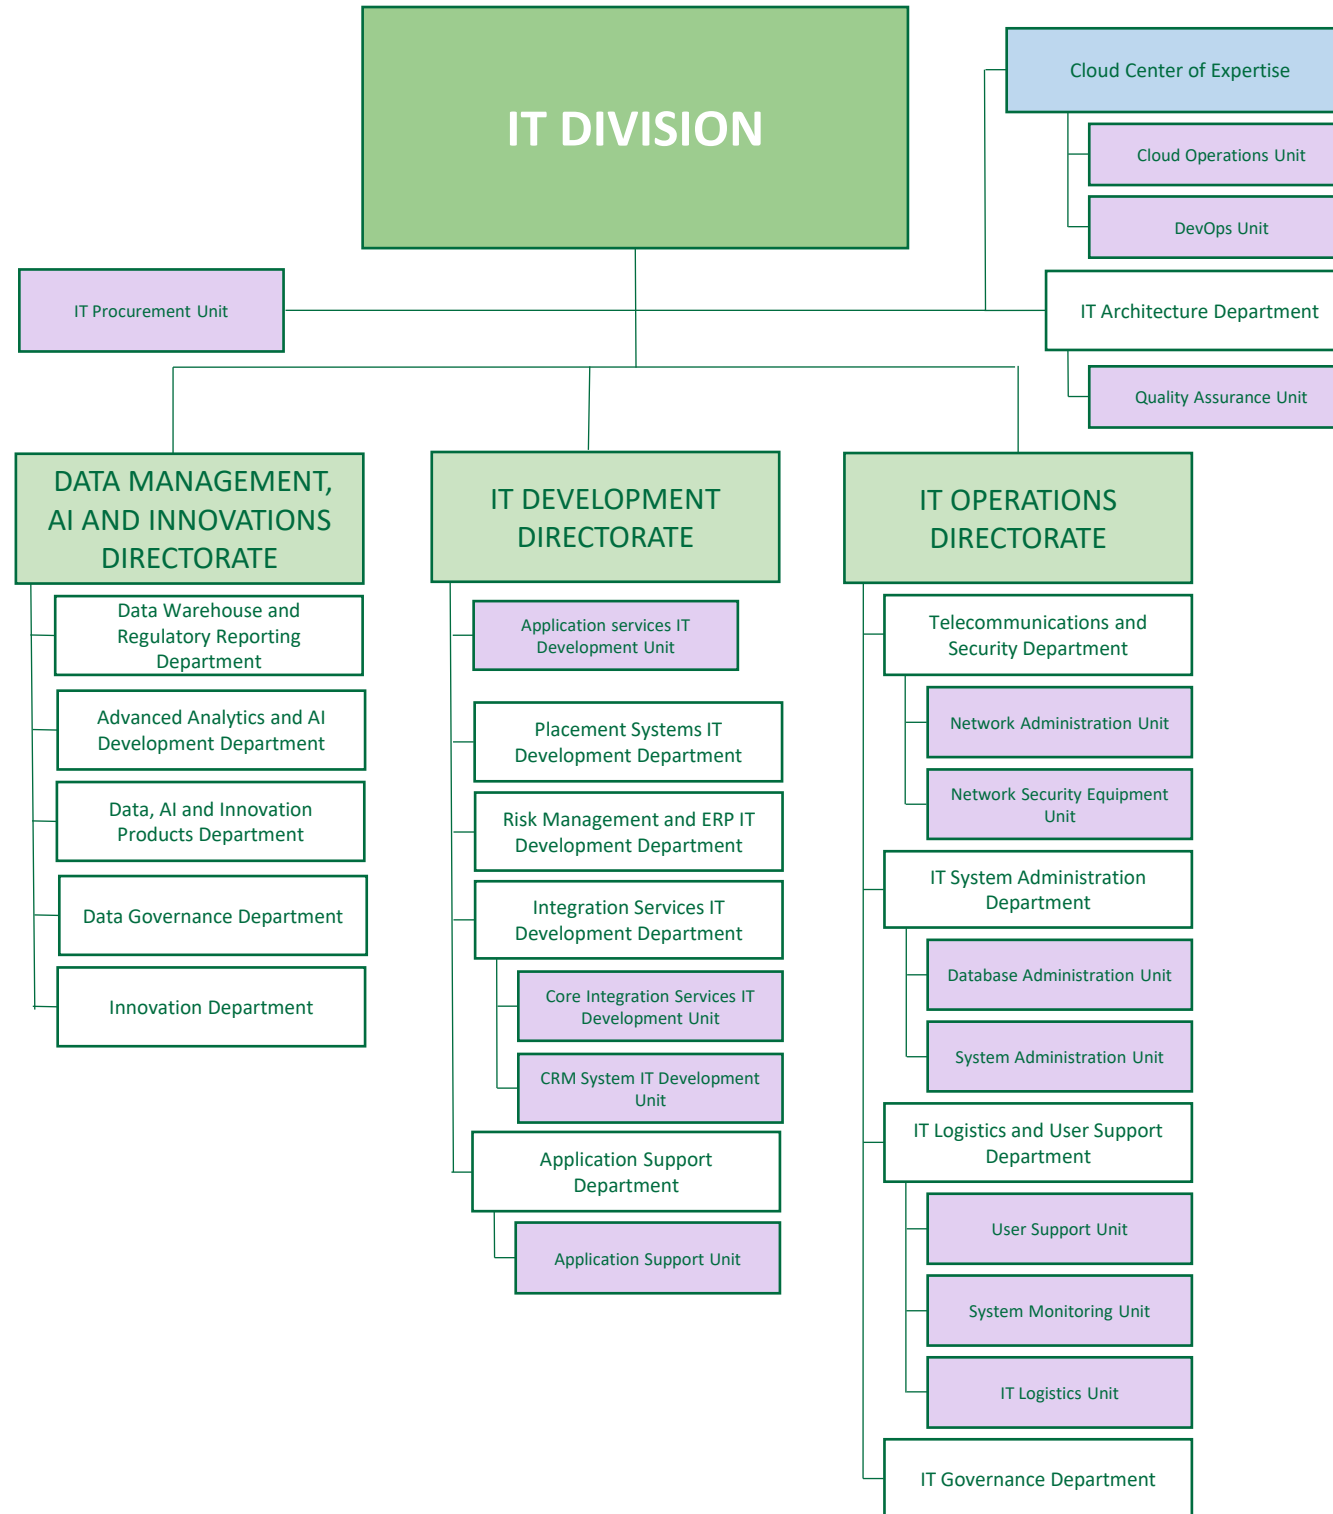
IT DIVISION

Cloud Center of Expertise

Cloud Operations Unit

DevOps Unit

IT Procurement Unit

IT Architecture Department

Quality Assurance Unit

DATA MANAGEMENT, AI AND INNOVATIONS DIRECTORATE

Data Warehouse and Regulatory Reporting Department

Advanced Analytics and AI Development Department

Data, AI and Innovation Products Department

Data Governance Department

Innovation Department

IT DEVELOPMENT DIRECTORATE

Application services IT Development Unit

Placement Systems IT Development Department

Risk Management and ERP IT Development Department

Integration Services IT Development Department

Core Integration Services IT Development Unit

CRM System IT Development Unit

Application Support Department

Application Support Unit

IT OPERATIONS DIRECTORATE

Telecommunications and Security Department

Network Administration Unit

Network Security Equipment Unit

IT System Administration Department

Database Administration Unit

System Administration Unit

IT Logistics and User Support Department

User Support Unit

System Monitoring Unit

IT Logistics Unit

IT Governance Department